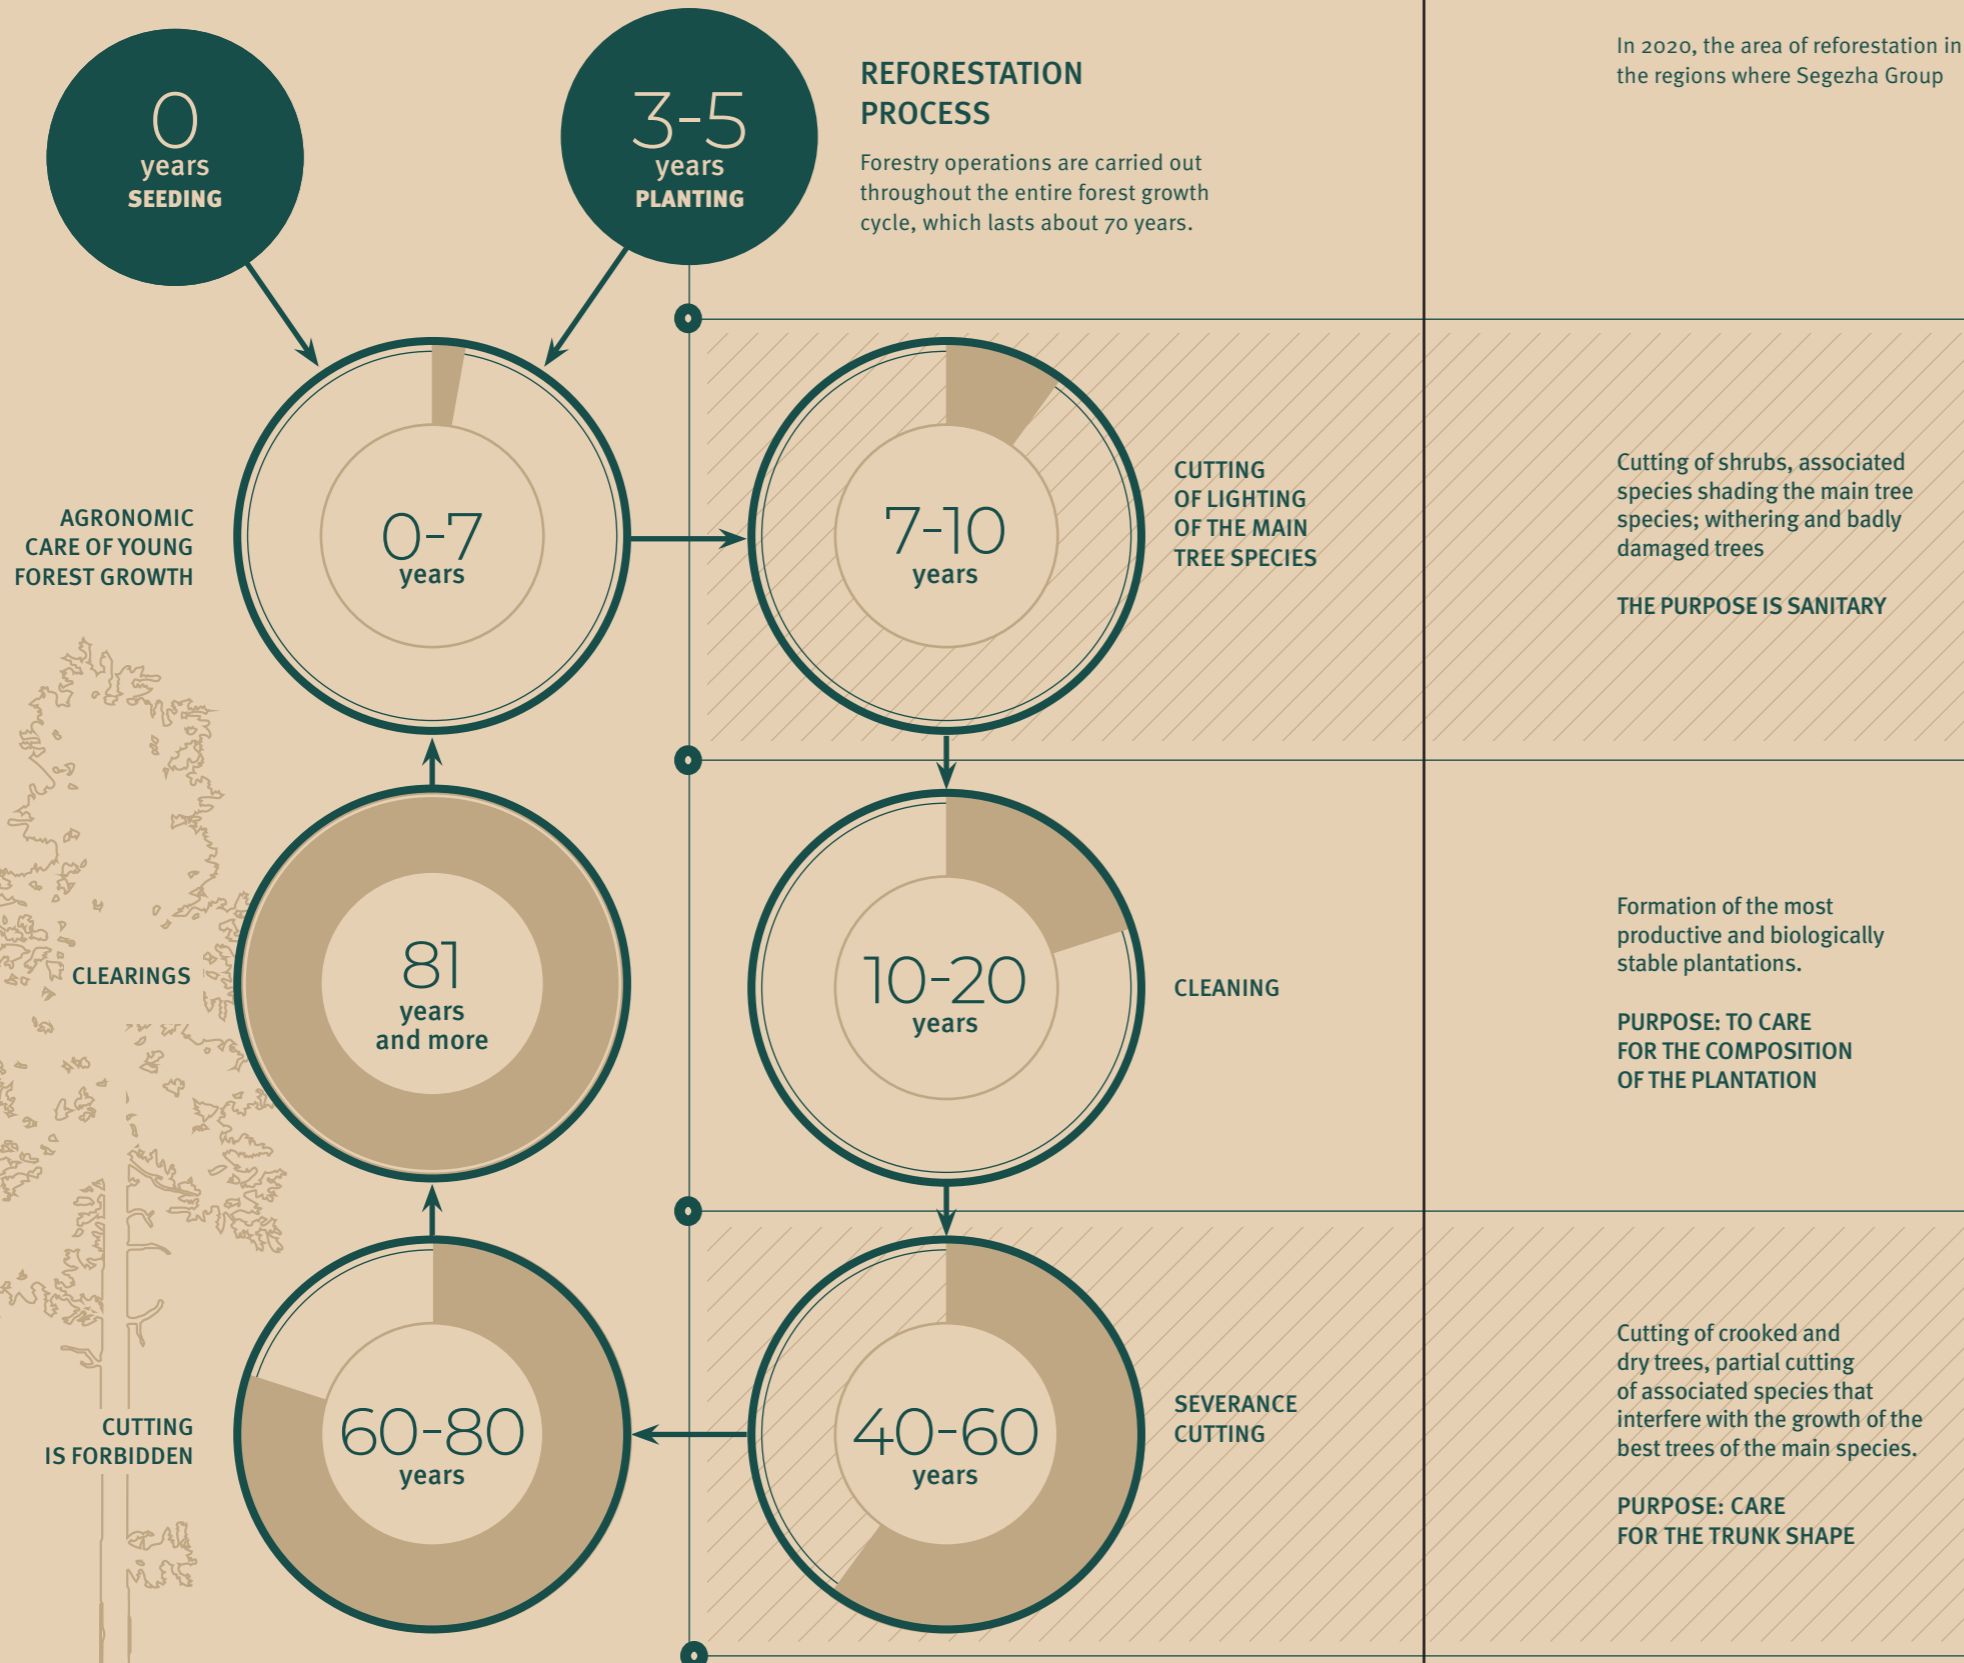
0
years
SEEDING

3-5
years
PLANTING

REFORESTATION PROCESS

Forestry operations are carried out throughout the entire forest growth cycle, which lasts about 70 years.

In 2020, the area of reforestation in the regions where Segezha Group

AGRONOMIC CARE OF YOUNG FOREST GROWTH

0-7
years

7-10
years

CUTTING OF LIGHTING OF THE MAIN TREE SPECIES

Cutting of shrubs, associated species shading the main tree species; withering and badly damaged trees

THE PURPOSE IS SANITARY

CLEARINGS

81
years
and more

10-20
years

CLEANING

Formation of the most productive and biologically stable plantations.

PURPOSE: TO CARE FOR THE COMPOSITION OF THE PLANTATION

CUTTING IS FORBIDDEN

60-80
years

40-60
years

SEVERANCE CUTTING

Cutting of crooked and dry trees, partial cutting of associated species that interfere with the growth of the best trees of the main species.

PURPOSE: CARE FOR THE TRUNK SHAPE